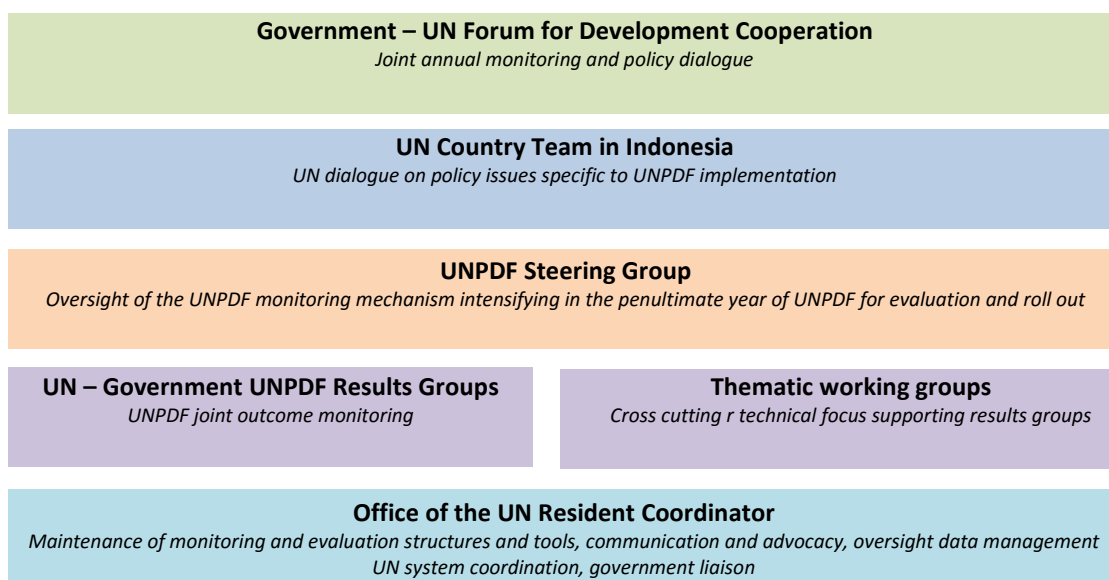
**Government – UN Forum for Development Cooperation**
*Joint annual monitoring and policy dialogue*

**UN Country Team in Indonesia**
*UN dialogue on policy issues specific to UNPDF implementation*

**UNPDF Steering Group**
*Oversight of the UNPDF monitoring mechanism intensifying in the penultimate year of UNPDF for evaluation and roll out*

**UN – Government UNPDF Results Groups**
*UNPDF joint outcome monitoring*

**Thematic working groups**
*Cross cutting r technical focus supporting results groups*

**Office of the UN Resident Coordinator**
*Maintenance of monitoring and evaluation structures and tools, communication and advocacy, oversight data management UN system coordination, government liaison*